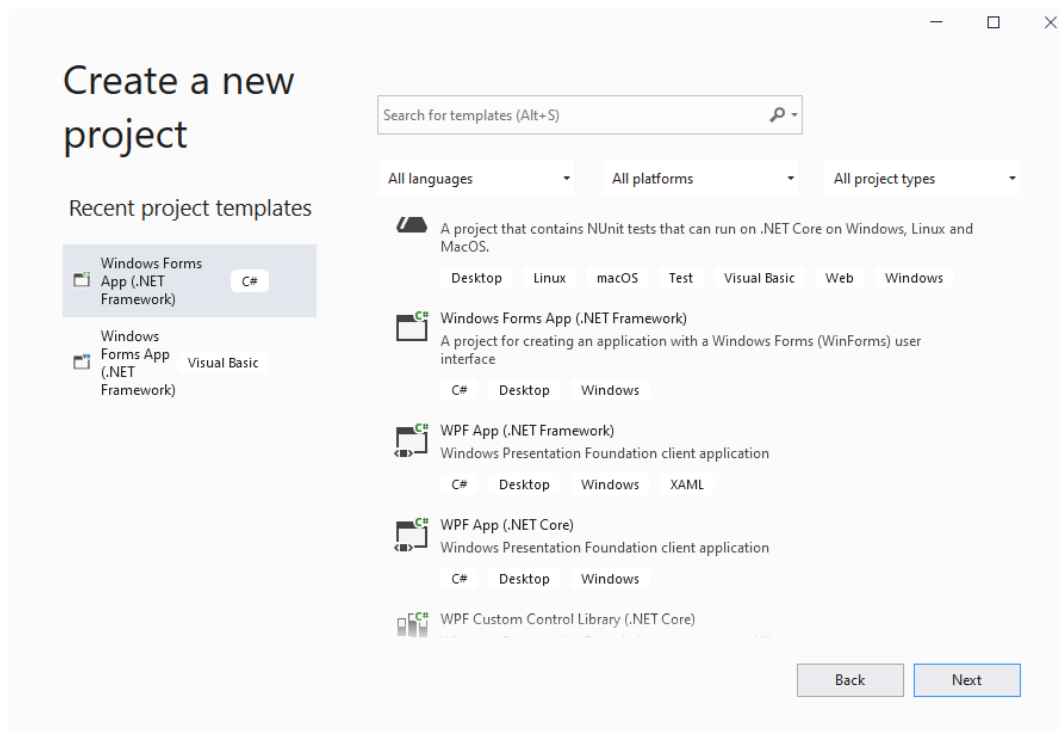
Create a new project

Recent project templates

Windows Forms App (.NET Framework) C#

Windows Forms App (.NET Framework) Visual Basic

Search for templates (Alt+S)

All languages

All platforms

All project types

A project that contains NUnit tests that can run on .NET Core on Windows, Linux and MacOS.

Desktop Linux macOS Test Visual Basic Web Windows

Windows Forms App (.NET Framework)

A project for creating an application with a Windows Forms (WinForms) user interface

C# Desktop Windows

WPF App (.NET Framework)

Windows Presentation Foundation client application

C# Desktop Windows XAML

WPF App (.NET Core)

Windows Presentation Foundation client application

C# Desktop Windows

WPF Custom Control Library (.NET Core)

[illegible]

Back

Next